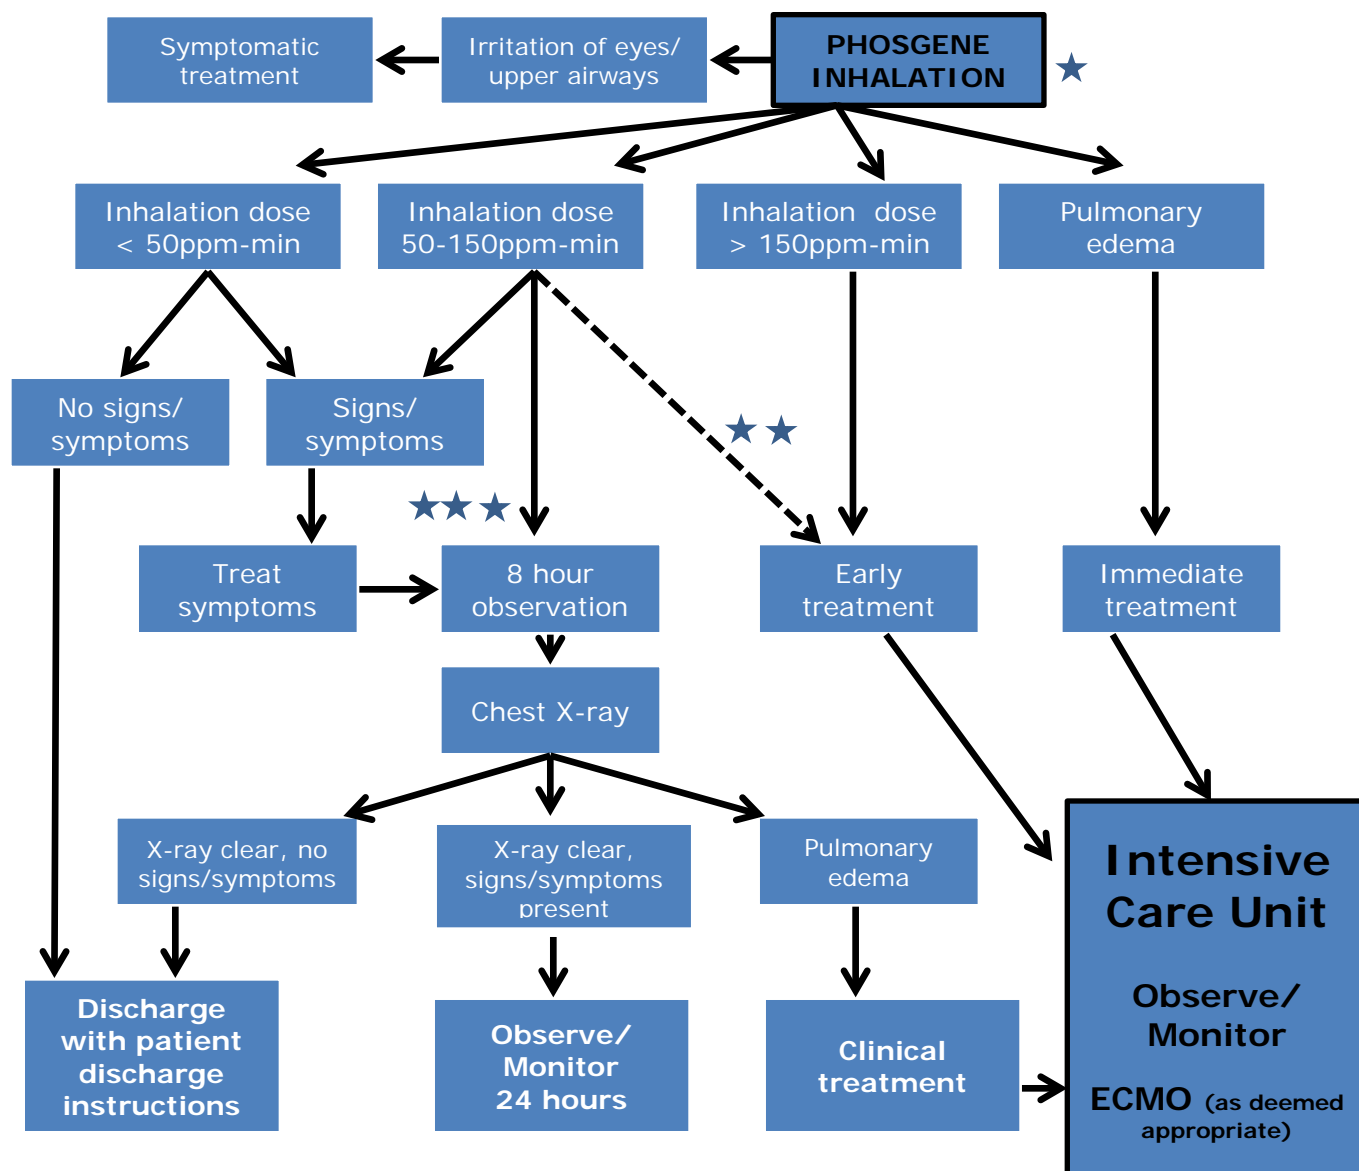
Symptomatic treatment

Irritation of eyes/ upper airways

PHOSGENE INHALATION ★

Inhalation dose < 50ppm-min

Inhalation dose 50-150ppm-min

Inhalation dose > 150ppm-min

Pulmonary edema

No signs/ symptoms

Signs/ symptoms

★★

★★★

Treat symptoms

8 hour observation

Early treatment

Immediate treatment

Chest X-ray

X-ray clear, no signs/symptoms

X-ray clear, signs/symptoms present

Pulmonary edema

Intensive Care Unit

Observe/ Monitor

ECMO (as deemed appropriate)

Discharge with patient discharge instructions

Observe/ Monitor 24 hours

Clinical treatment